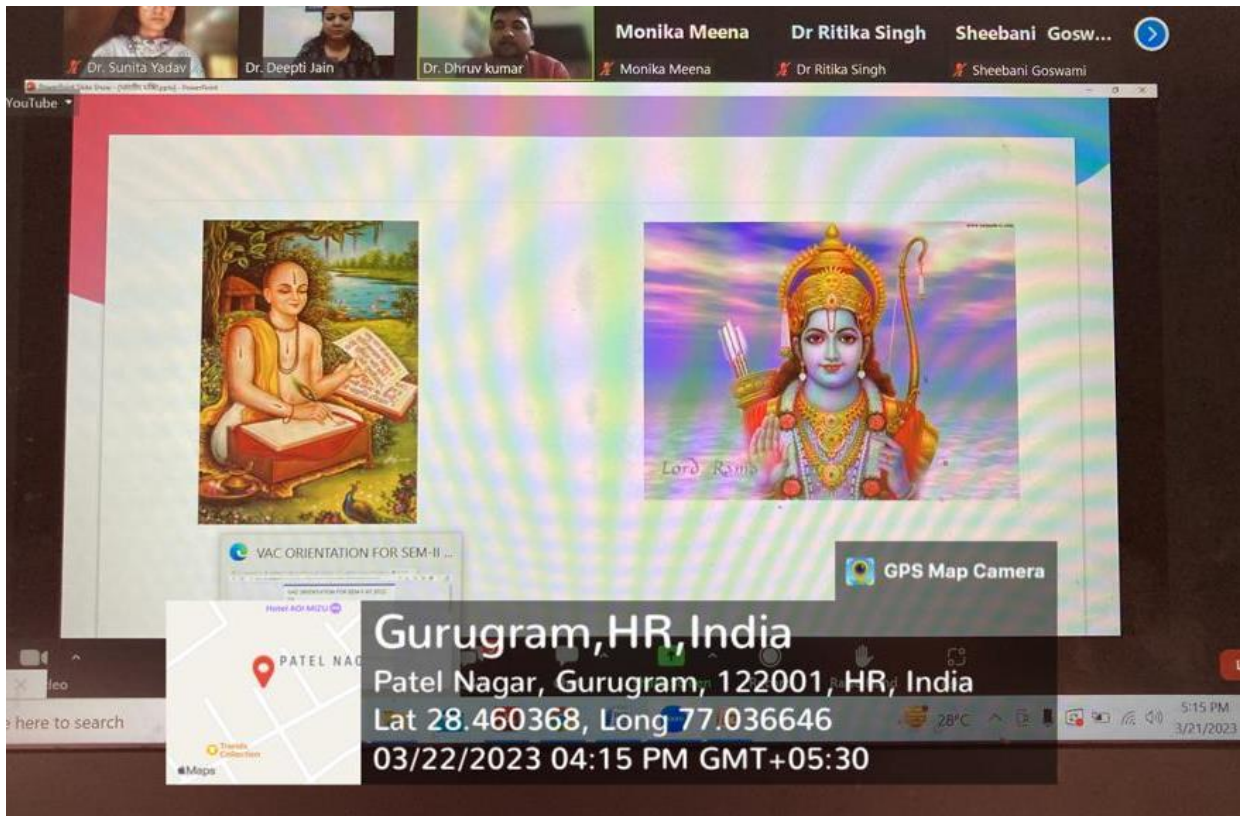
Dr. Sunita Yadav
Dr. Deepti Jain
Dr. Dhruv kumar
Monika Meena
Monika Meena
Dr Ritika Singh
Dr Ritika Singh
Sheebani Gosw...
Sheebani Goswami

YouTube

Lord Rama

VAC ORIENTATION FOR SEM-II ...

GPS Map Camera

Hotel ADI MIZU
PATEL NAG
Trends Collection
Maps

Gurugram,HR,India
Patel Nagar, Gurugram, 122001, HR, India
Lat 28.460368, Long 77.036646
03/22/2023 04:15 PM GMT+05:30

e here to search
28°C
5:15 PM
3/21/2023